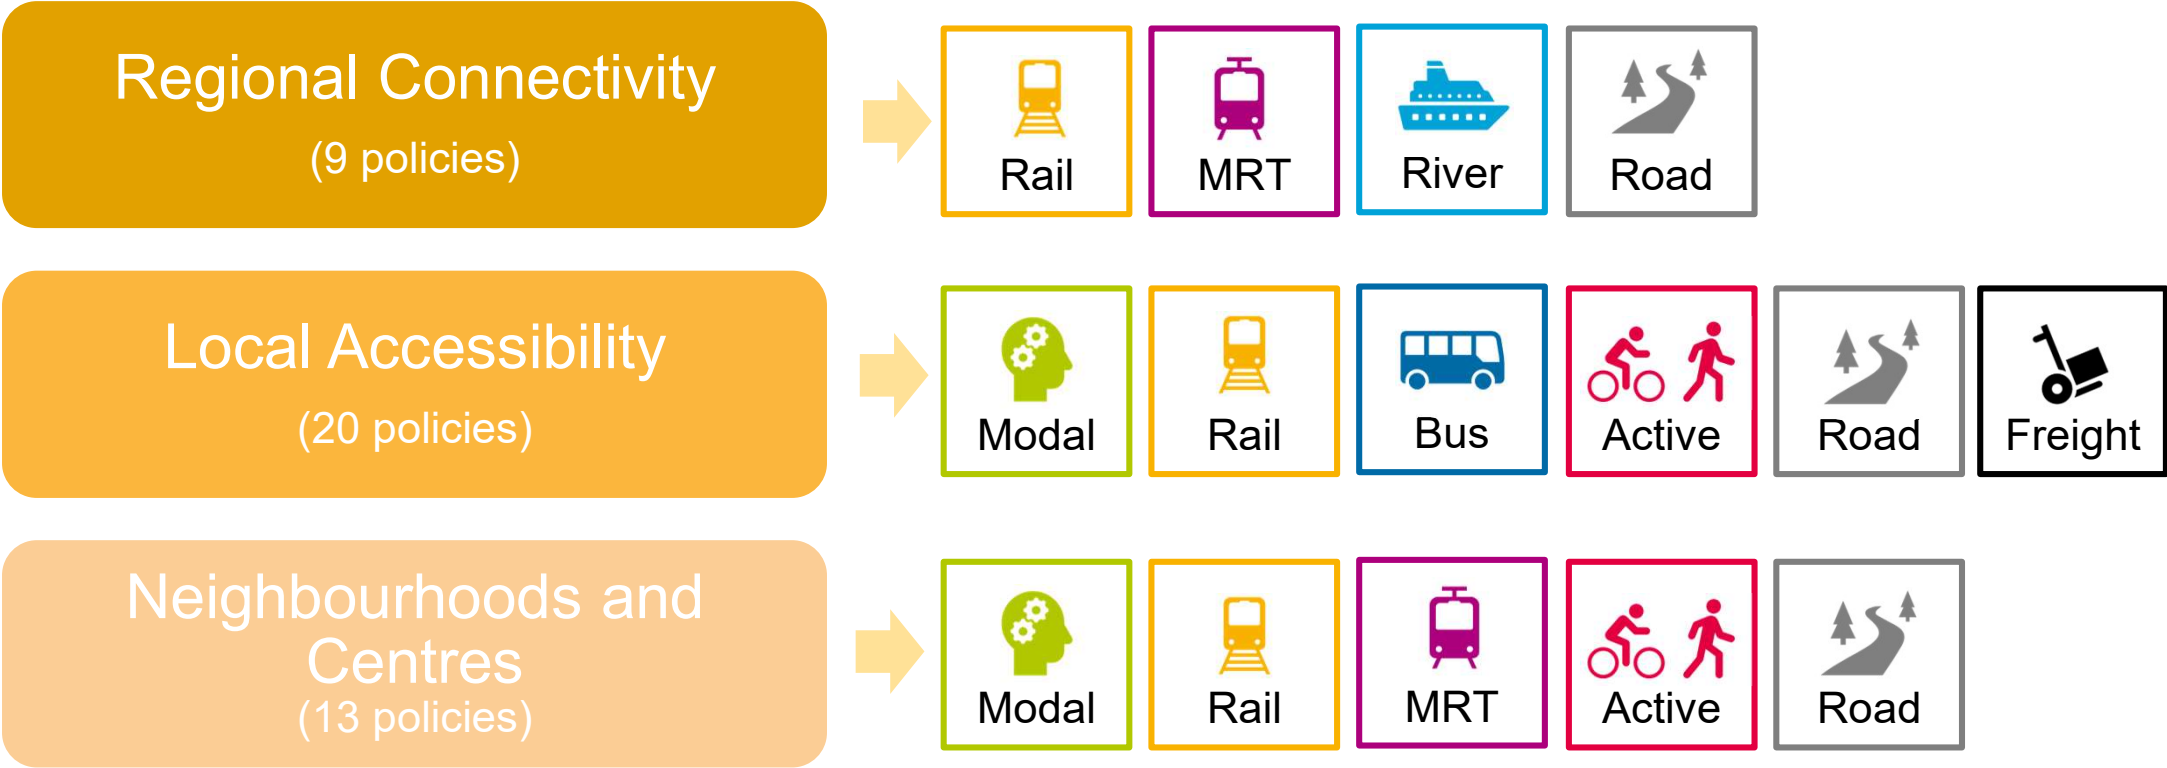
Regional Connectivity
(9 policies)

Rail

MRT

River

Road

Local Accessibility
(20 policies)

Modal

Rail

Bus

Active

Road

Freight

Neighbourhoods and Centres
(13 policies)

Modal

Rail

MRT

Active

Road